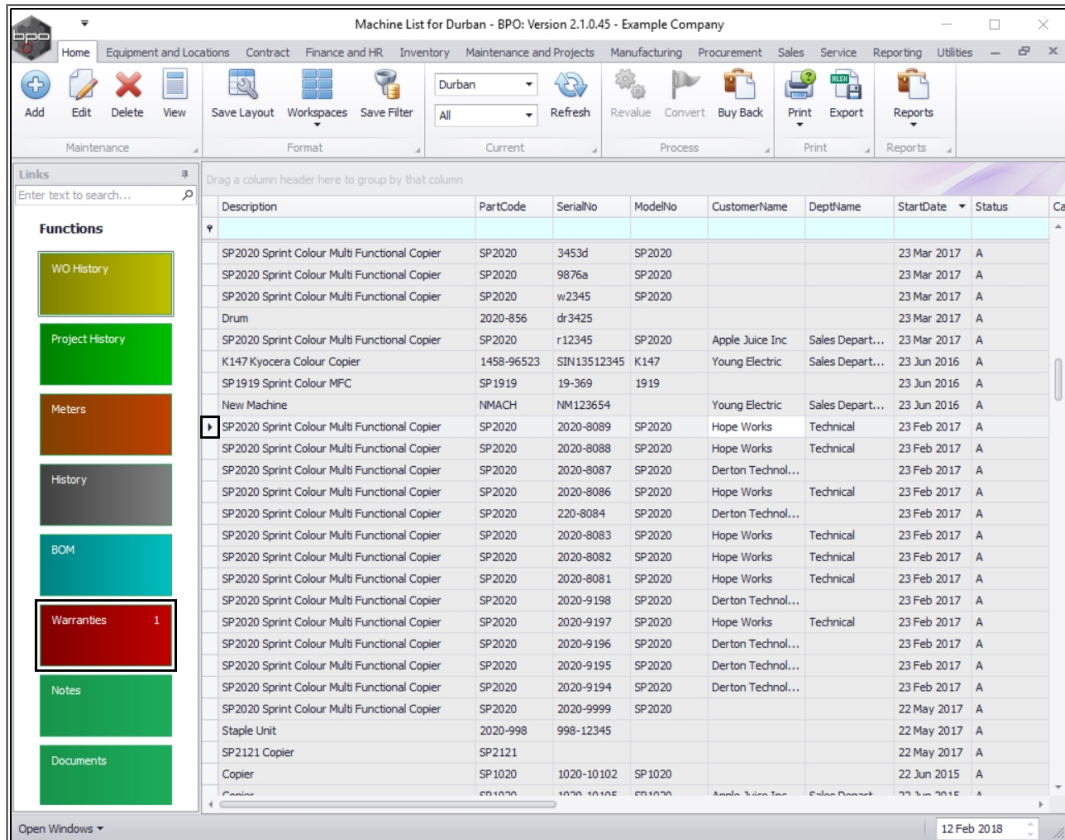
Machine List for Durban - BPO: Version 2.1.0.45 - Example Company

Home | Equipment and Locations | Contract | Finance and HR | Inventory | Maintenance and Projects | Manufacturing | Procurement | Sales | Service | Reporting | Utilities

Add | Edit | Delete | View | Save Layout | Workspaces | Save Filter | Durban | All | Refresh | Revalue | Convert | Buy Back | Print | Export | Reports

Maintenance | Format | Current | Process | Print | Reports

Links

Enter text to search...

Functions

WO History

Project History

Meters

History

BOM

Warranties 1

Notes

Documents

Drag a column header here to group by that column

| Description | PartCode | SerialNo | ModelNo | CustomerName | DeptName | StartDate | Status | Ca |
|---|---|---|---|---|---|---|---|---|
| SP2020 Sprint Colour Multi Functional Copier | SP2020 | 3453d | SP2020 | | | 23 Mar 2017 | A | |
| SP2020 Sprint Colour Multi Functional Copier | SP2020 | 9876a | SP2020 | | | 23 Mar 2017 | A | |
| SP2020 Sprint Colour Multi Functional Copier | SP2020 | w2345 | SP2020 | | | 23 Mar 2017 | A | |
| Drum | 2020-856 | dr3425 | | | | 23 Mar 2017 | A | |
| SP2020 Sprint Colour Multi Functional Copier | SP2020 | r12345 | SP2020 | Apple Juice Inc | Sales Depart... | 23 Mar 2017 | A | |
| K147 Kyocera Colour Copier | 1458-96523 | SIN13512345 | K147 | Young Electric | Sales Depart... | 23 Jun 2016 | A | |
| SP1919 Sprint Colour MFC | SP1919 | 19-369 | 1919 | | | 23 Jun 2016 | A | |
| New Machine | NMACH | NM123654 | | Young Electric | Sales Depart... | 23 Jun 2016 | A | |
| SP2020 Sprint Colour Multi Functional Copier | SP2020 | 2020-8089 | SP2020 | Hope Works | Technical | 23 Feb 2017 | A | |
| SP2020 Sprint Colour Multi Functional Copier | SP2020 | 2020-8088 | SP2020 | Hope Works | Technical | 23 Feb 2017 | A | |
| SP2020 Sprint Colour Multi Functional Copier | SP2020 | 2020-8087 | SP2020 | Derton Technol... | | 23 Feb 2017 | A | |
| SP2020 Sprint Colour Multi Functional Copier | SP2020 | 2020-8086 | SP2020 | Hope Works | Technical | 23 Feb 2017 | A | |
| SP2020 Sprint Colour Multi Functional Copier | SP2020 | 220-8084 | SP2020 | Derton Technol... | | 23 Feb 2017 | A | |
| SP2020 Sprint Colour Multi Functional Copier | SP2020 | 2020-8083 | SP2020 | Hope Works | Technical | 23 Feb 2017 | A | |
| SP2020 Sprint Colour Multi Functional Copier | SP2020 | 2020-8082 | SP2020 | Hope Works | Technical | 23 Feb 2017 | A | |
| SP2020 Sprint Colour Multi Functional Copier | SP2020 | 2020-8081 | SP2020 | Hope Works | Technical | 23 Feb 2017 | A | |
| SP2020 Sprint Colour Multi Functional Copier | SP2020 | 2020-9198 | SP2020 | Derton Technol... | | 23 Feb 2017 | A | |
| SP2020 Sprint Colour Multi Functional Copier | SP2020 | 2020-9197 | SP2020 | Hope Works | Technical | 23 Feb 2017 | A | |
| SP2020 Sprint Colour Multi Functional Copier | SP2020 | 2020-9196 | SP2020 | Derton Technol... | | 23 Feb 2017 | A | |
| SP2020 Sprint Colour Multi Functional Copier | SP2020 | 2020-9195 | SP2020 | Derton Technol... | | 23 Feb 2017 | A | |
| SP2020 Sprint Colour Multi Functional Copier | SP2020 | 2020-9194 | SP2020 | Derton Technol... | | 23 Feb 2017 | A | |
| SP2020 Sprint Colour Multi Functional Copier | SP2020 | 2020-9999 | SP2020 | | | 22 May 2017 | A | |
| Staple Unit | 2020-998 | 998-12345 | | | | 22 May 2017 | A | |
| SP2121 Copier | SP2121 | | | | | 22 May 2017 | A | |
| Copier | SP1020 | 1020-10102 | SP1020 | | | 22 Jun 2015 | A | |
| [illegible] | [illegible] | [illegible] | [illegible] | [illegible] | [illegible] | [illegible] | A | |

Open Windows

12 Feb 2018